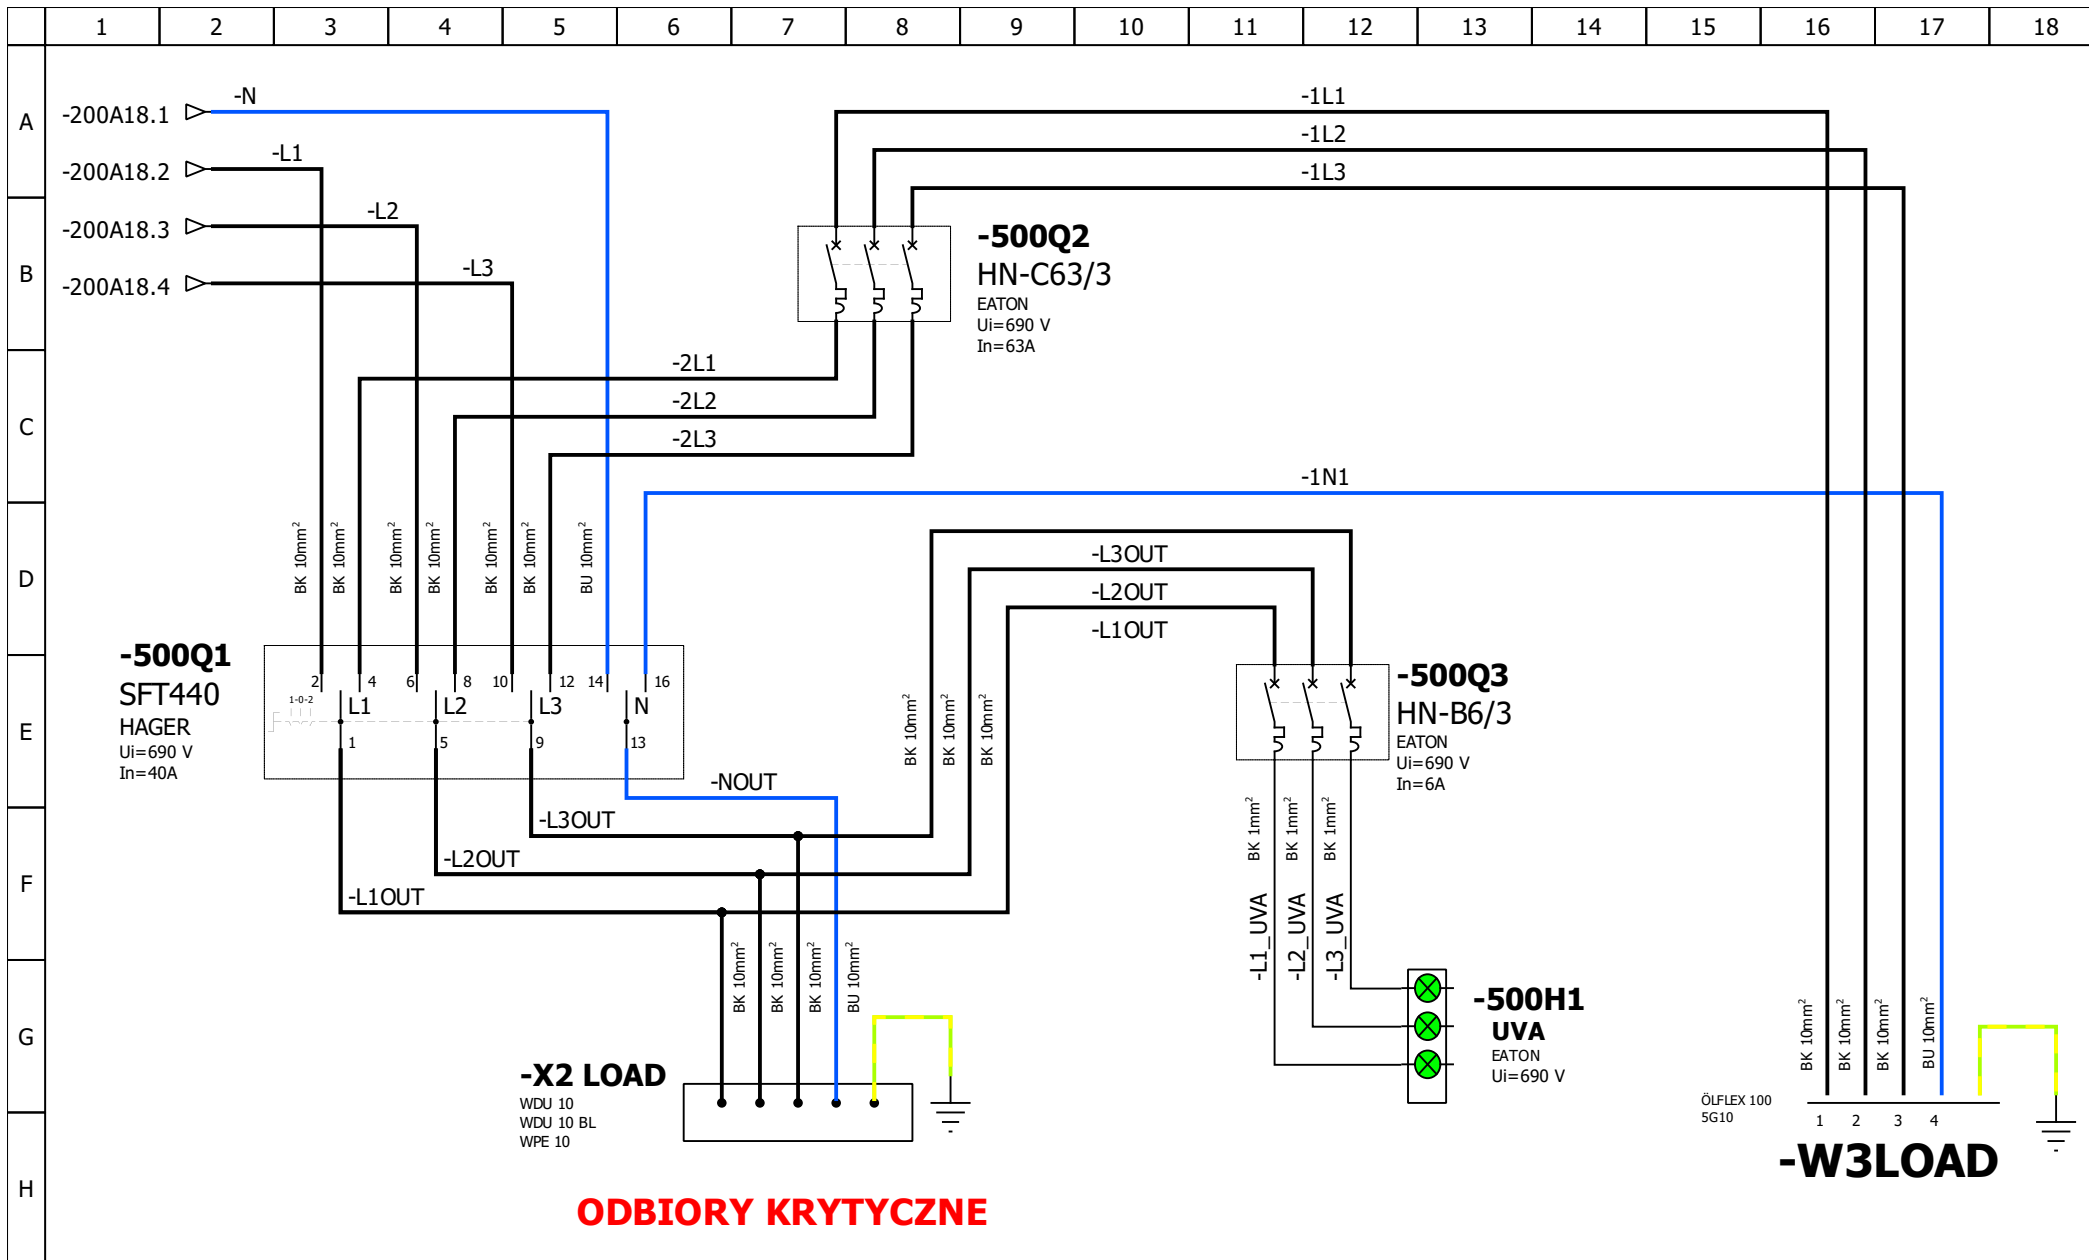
1 2 3 4 5 6 7 8 9 10 11 12 13 14 15 16 17 18

A B C D E F G H

-200A18.1 -N
-200A18.2 -L1
-200A18.3 -L2
-200A18.4 -L3

-1L1
-1L2
-1L3

-500Q2
HN-C63/3
EATON
Ui=690 V
In=63A

-2L1
-2L2
-2L3

-1N1

BK 10mm$^2$ BK 10mm$^2$ BK 10mm$^2$ BK 10mm$^2$ BK 10mm$^2$ BK 10mm$^2$ BU 10mm$^2$

-L3OUT
-L2OUT
-L1OUT

-500Q1
SFT440
HAGER
Ui=690 V
In=40A

2 4 6 8 10 12 14 16
1-0-2
L1 L2 L3 N
1 5 9 13

-NOUT
-L3OUT
-L2OUT
-L1OUT

BK 10mm$^2$ BK 10mm$^2$ BK 10mm$^2$

-500Q3
HN-B6/3
EATON
Ui=690 V
In=6A

BK 1mm$^2$ BK 1mm$^2$ BK 1mm$^2$
-L1_UVA -L2_UVA -L3_UVA

-500H1
UVA
EATON
Ui=690 V

BK 10mm$^2$ BK 10mm$^2$ BK 10mm$^2$ BU 10mm$^2$

-X2 LOAD
WDU 10
WDU 10 BL
WPE 10

BK 10mm$^2$ BK 10mm$^2$ BK 10mm$^2$ BU 10mm$^2$

ÖLFLEX 100
5G10
1 2 3 4
-W3LOAD

ODBIORY KRYTYCZNE